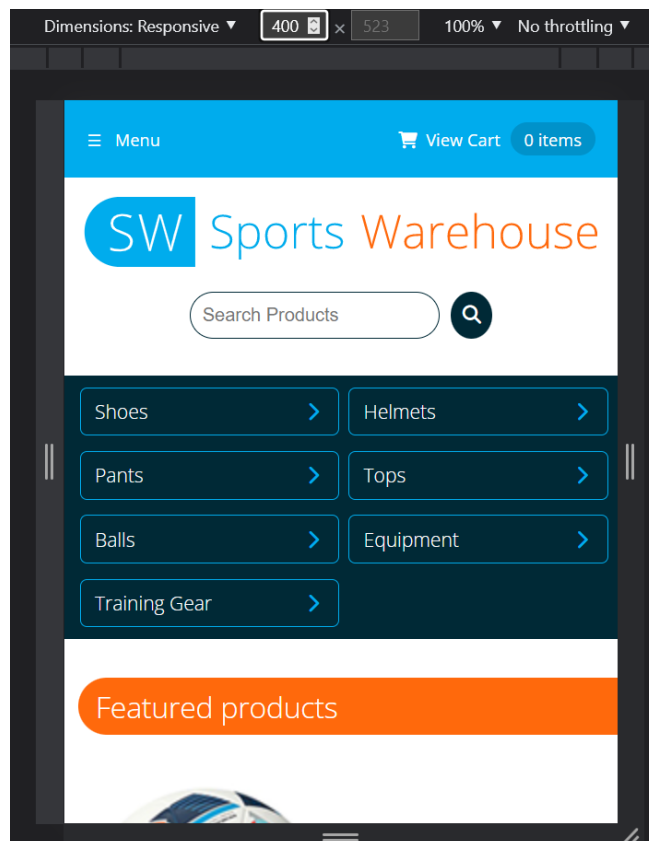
Dimensions: Responsive ▼ 400 × 523 100% ▼ No throttling ▼

☰ Menu

View Cart 0 items

SW Sports Warehouse

Search Products

Shoes

Helmets

Pants

Tops

Balls

Equipment

Training Gear

Featured products